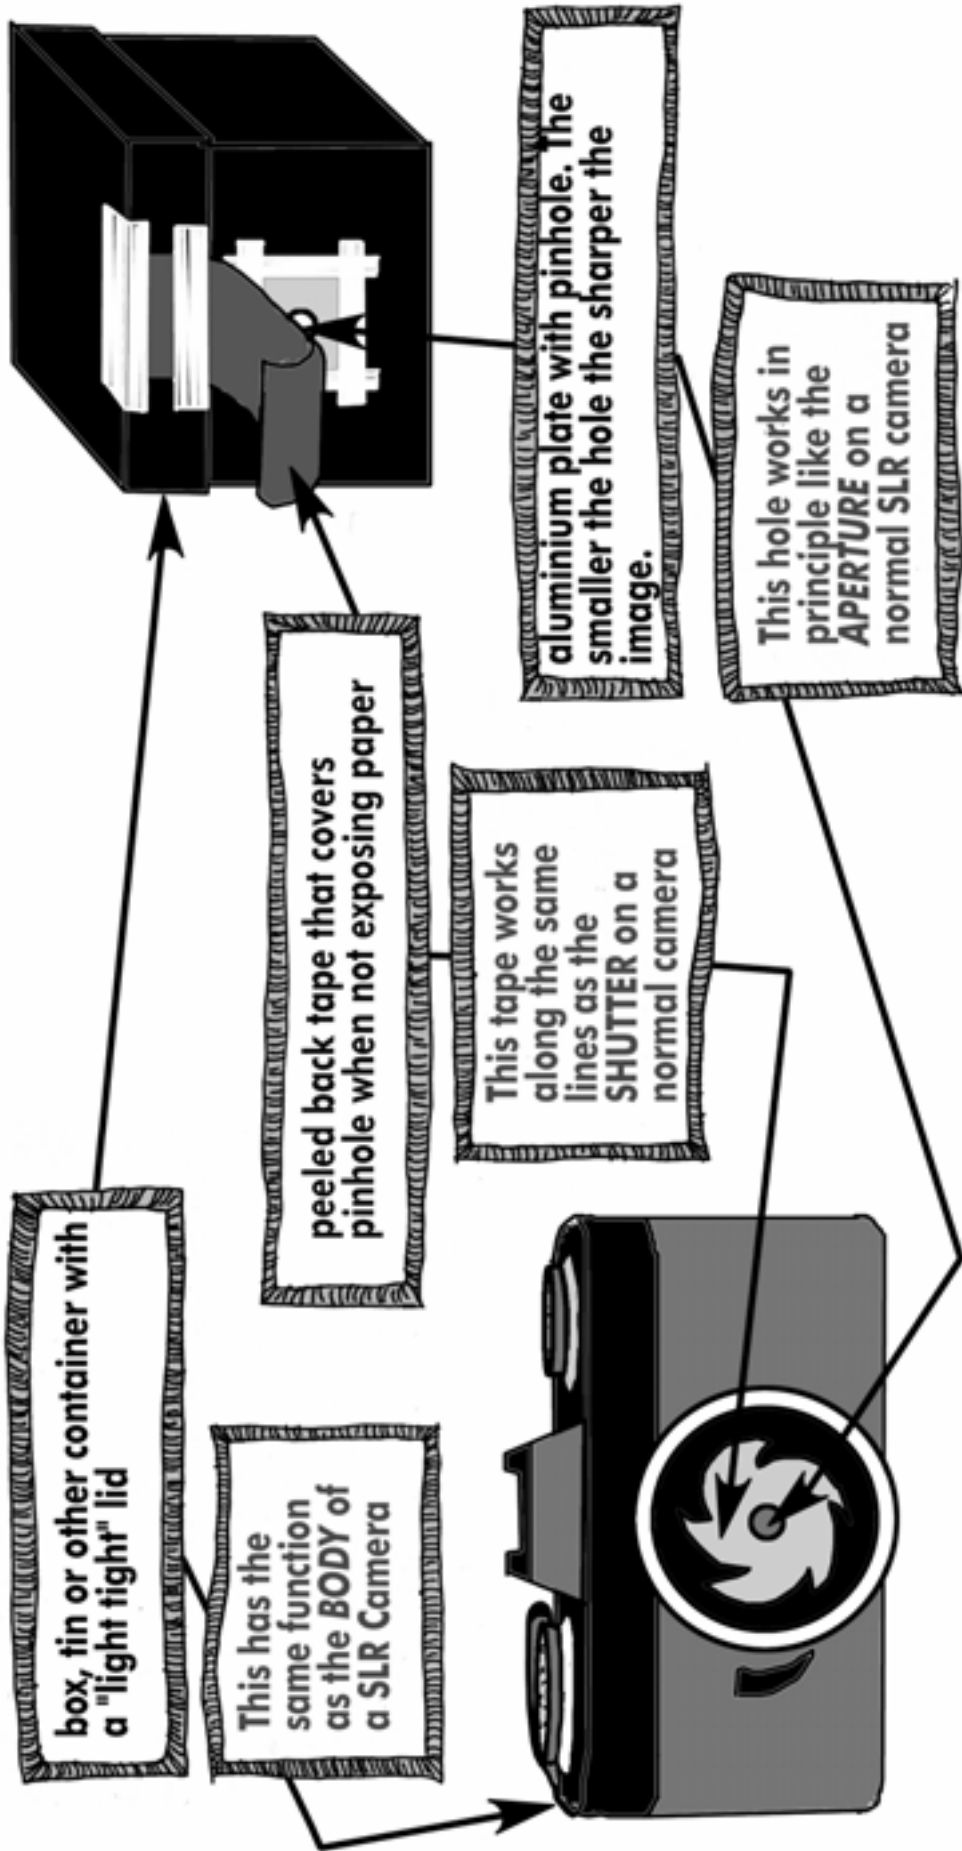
box, tin or other container with a "light tight" lid

This has the same function as the BODY of a SLR Camera

peeled back tape that covers pinhole when not exposing paper

This tape works along the same lines as the SHUTTER on a normal camera

aluminium plate with pinhole. The smaller the hole the sharper the image.

This hole works in principle like the APERTURE on a normal SLR camera